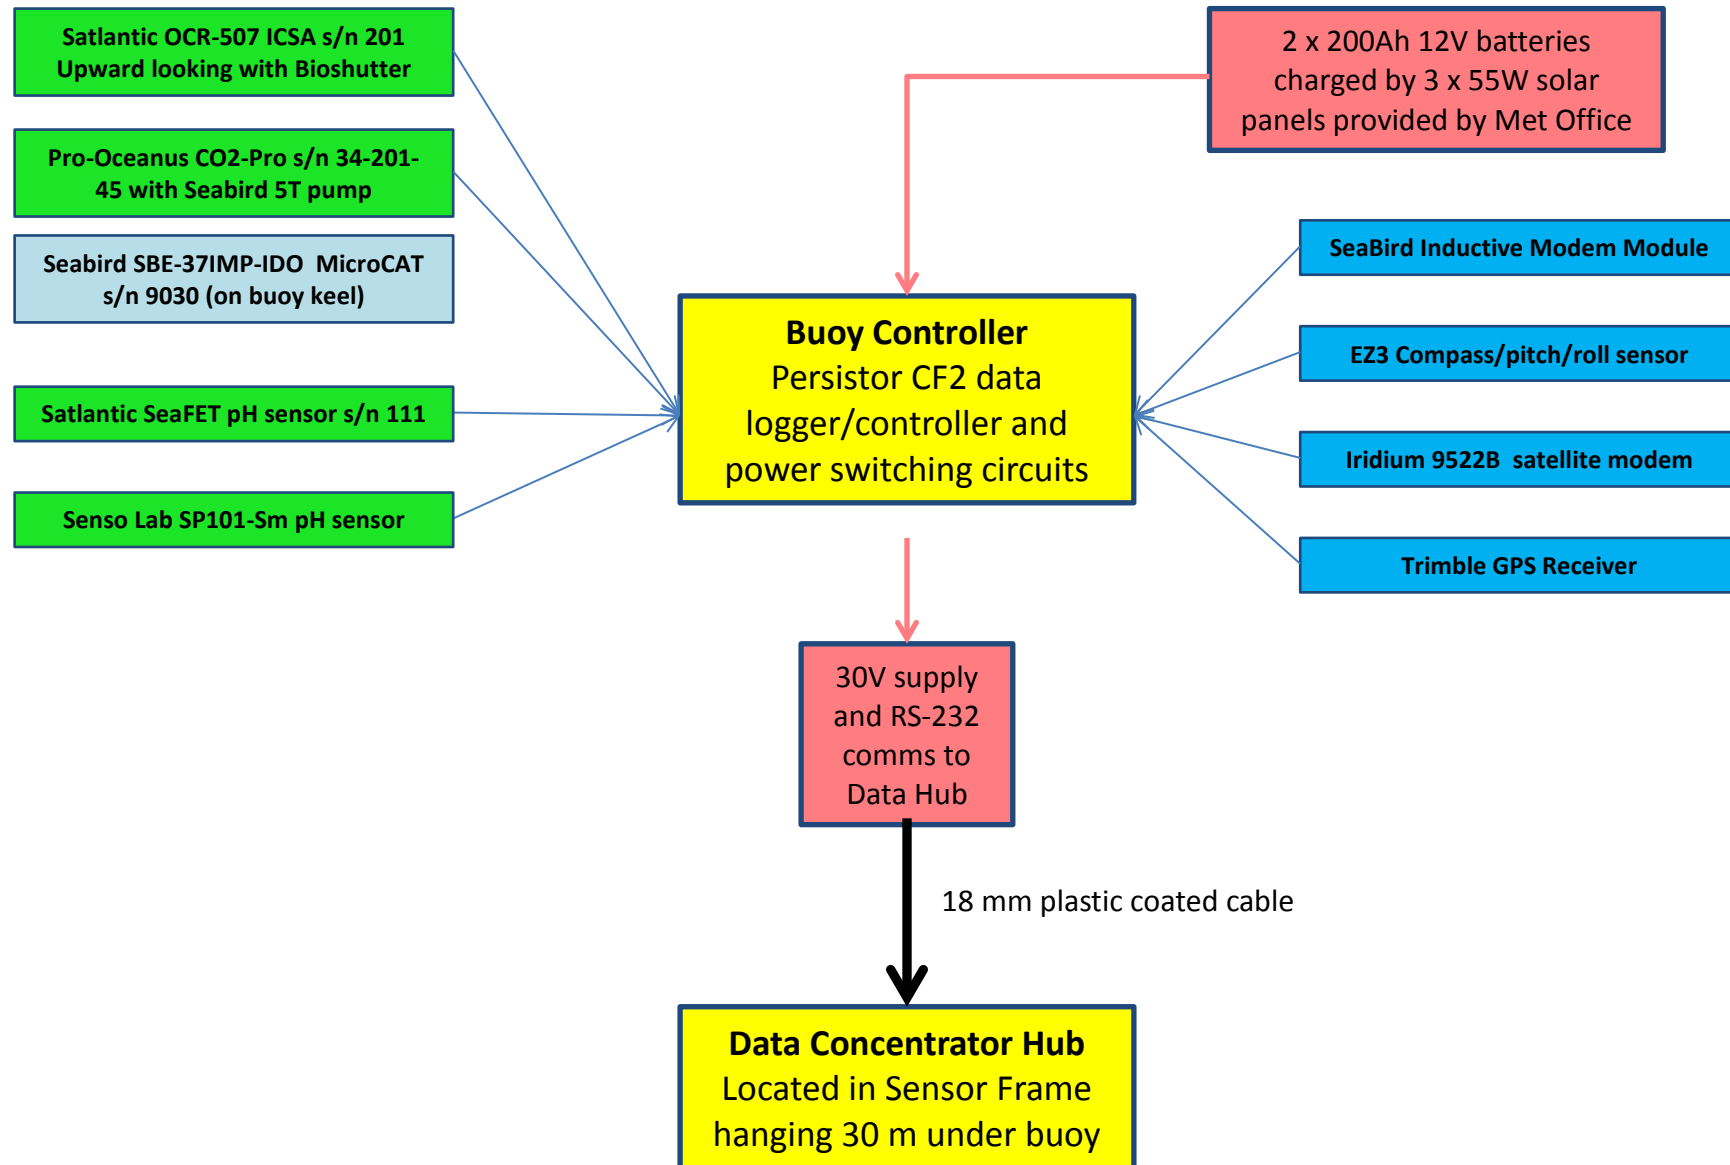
Satlantic OCR-507 ICSA s/n 201
Upward looking with Bioshutter

Pro-Oceanus CO2-Pro s/n 34-201-45 with Seabird 5T pump

Seabird SBE-37IMP-IDO MicroCAT s/n 9030 (on buoy keel)

Satlantic SeaFET pH sensor s/n 111

Senso Lab SP101-Sm pH sensor

2 x 200Ah 12V batteries charged by 3 x 55W solar panels provided by Met Office

Buoy Controller
Persistor CF2 data logger/controller and power switching circuits

SeaBird Inductive Modem Module

EZ3 Compass/pitch/roll sensor

Iridium 9522B satellite modem

Trimble GPS Receiver

30V supply and RS-232 comms to Data Hub

18 mm plastic coated cable

Data Concentrator Hub
Located in Sensor Frame hanging 30 m under buoy